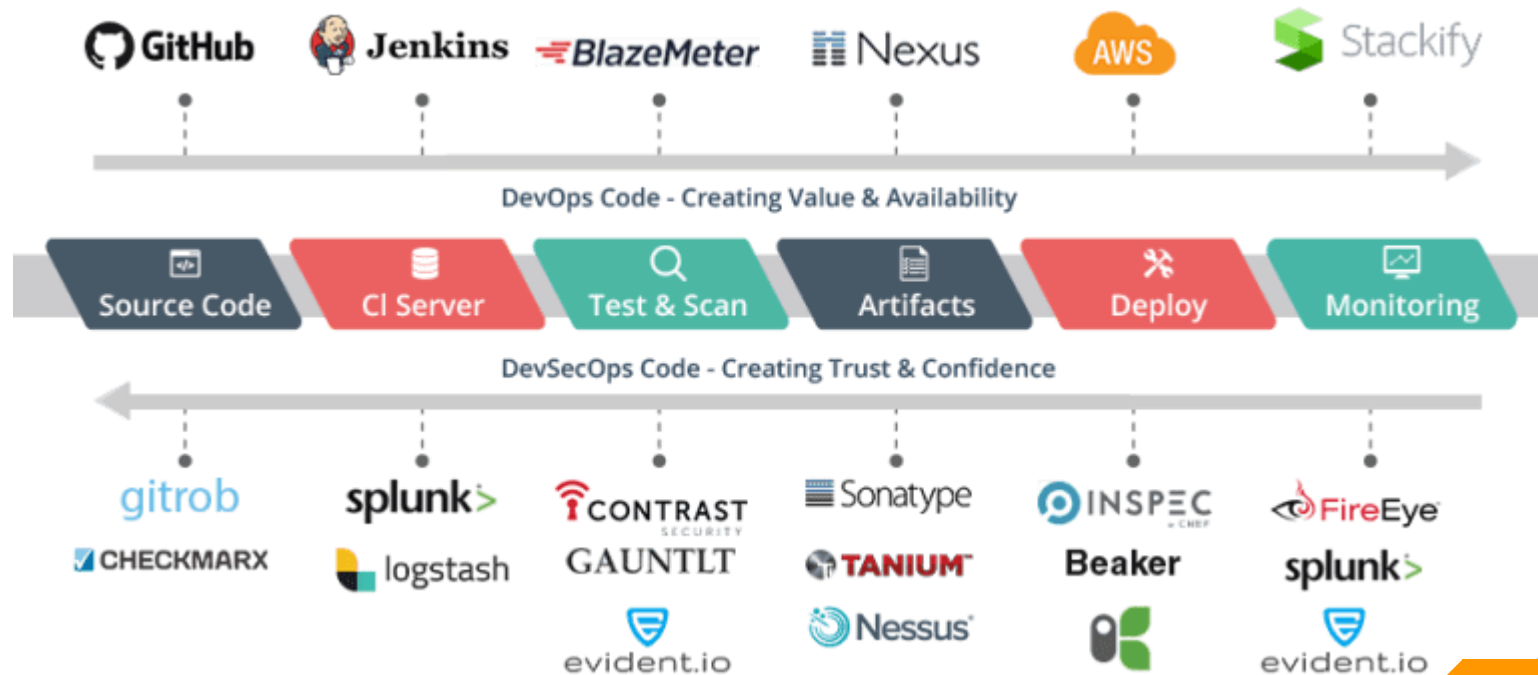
GitHub Jenkins BlazeMeter Nexus AWS Stackify

DevOps Code - Creating Value & Availability

Source Code CI Server Test & Scan Artifacts Deploy Monitoring

DevSecOps Code - Creating Trust & Confidence

gitrob
CHECKMARX

splunk>
logstash

CONTRAST SECURITY
GAUNTLT
evident.io

Sonatype
TANIUM
Nessus

INSPEC by CHEF
Beaker

FireEye
splunk>
evident.io